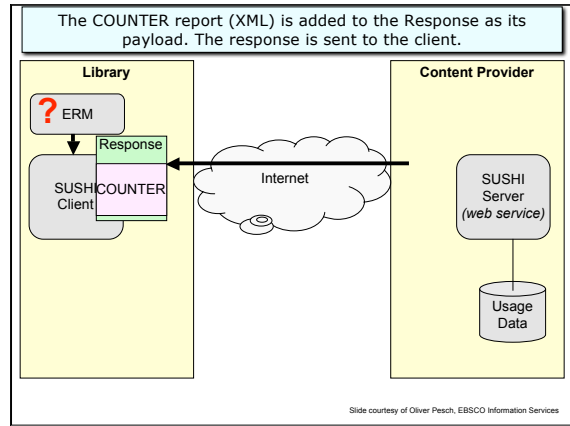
The COUNTER report (XML) is added to the Response as its payload. The response is sent to the client.

Library

? ERM

SUSHI Client

Response

COUNTER

Internet

Content Provider

SUSHI Server *(web service)*

Usage Data

Slide courtesy of Oliver Pesch, EBSCO Information Services